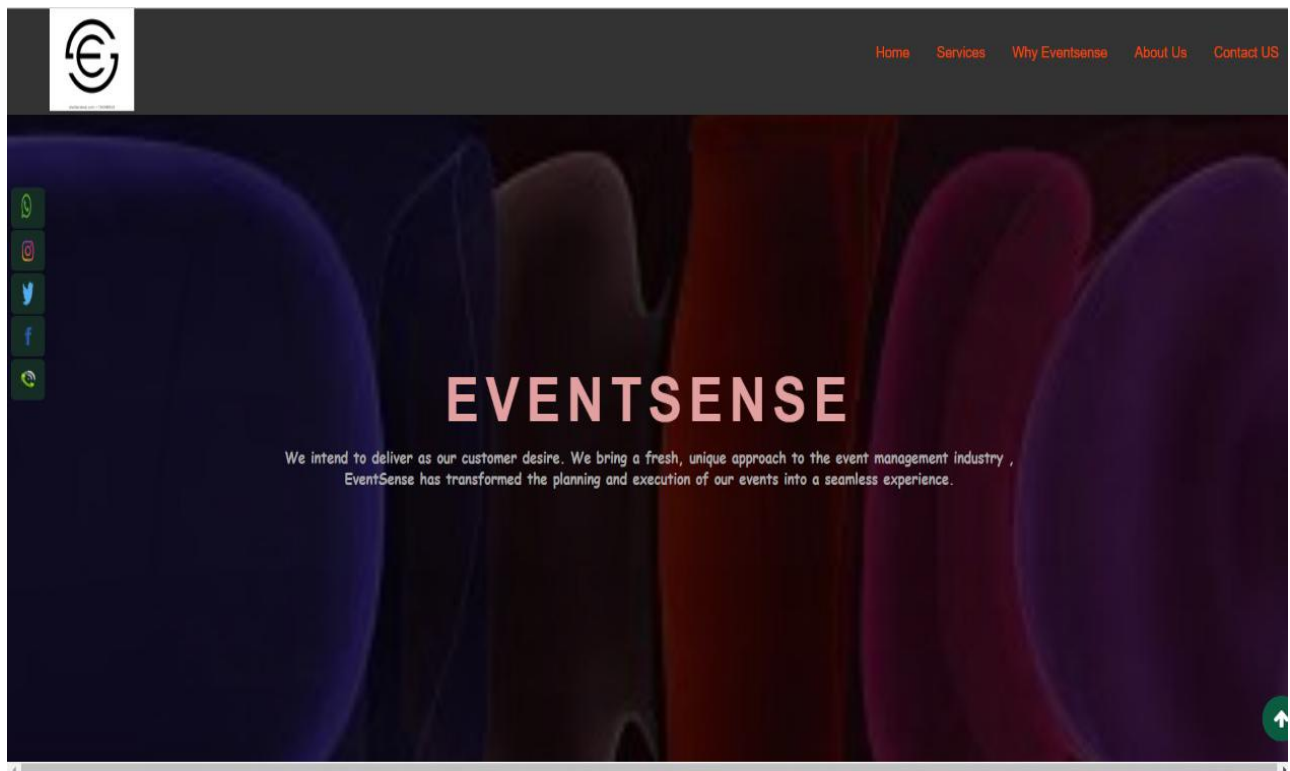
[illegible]

Home Services Why Eventsense About Us Contact US

EVENTSENSE

We intend to deliver as our customer desire. We bring a fresh, unique approach to the event management industry , EventSense has transformed the planning and execution of our events into a seamless experience.